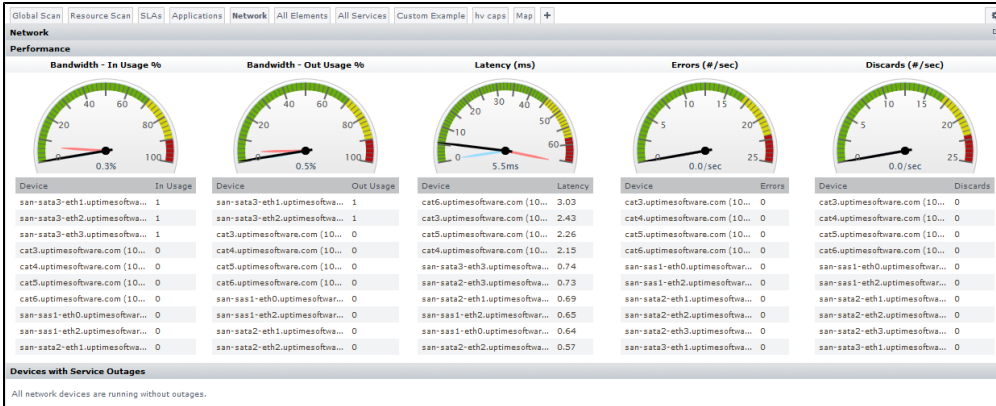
Global Scan | Resource Scan | SLAs | Applications | Network | All Elements | All Services | Custom Example | hv caps | Map | +

Network

Performance

Bandwidth - In Usage %

0 20 40 60 80 100

0.3%

| Device | In Usage |
|---|---|
| san-sata3-eth1.uptimesoftwa... | 1 |
| san-sata3-eth2.uptimesoftwa... | 1 |
| san-sata3-eth3.uptimesoftwa... | 1 |
| cat3.uptimesoftware.com (10... | 0 |
| cat4.uptimesoftware.com (10... | 0 |
| cat5.uptimesoftware.com (10... | 0 |
| cat6.uptimesoftware.com (10... | 0 |
| san-sas1-eth0.uptimesoftwa... | 0 |
| san-sas1-eth2.uptimesoftwa... | 0 |
| san-sata2-eth1.uptimesoftwa... | 0 |

Bandwidth - Out Usage %

0 20 40 60 80 100

0.5%

| Device | Out Usage |
|---|---|
| san-sata3-eth1.uptimesoftwa... | 1 |
| san-sata3-eth2.uptimesoftwa... | 1 |
| cat3.uptimesoftware.com (10... | 0 |
| cat4.uptimesoftware.com (10... | 0 |
| cat5.uptimesoftware.com (10... | 0 |
| cat6.uptimesoftware.com (10... | 0 |
| san-sas1-eth0.uptimesoftwa... | 0 |
| san-sas1-eth2.uptimesoftwa... | 0 |
| san-sata2-eth1.uptimesoftwa... | 0 |
| san-sata2-eth2.uptimesoftwa... | 0 |

Latency (ms)

0 10 20 30 40 50 60

5.5ms

| Device | Latency |
|---|---|
| cat6.uptimesoftware.com (10... | 3.03 |
| cat3.uptimesoftware.com (10... | 2.43 |
| cat5.uptimesoftware.com (10... | 2.26 |
| cat4.uptimesoftware.com (10... | 2.15 |
| san-sata3-eth3.uptimesoftwa... | 0.74 |
| san-sata3-eth2.uptimesoftwa... | 0.73 |
| san-sata2-eth1.uptimesoftwa... | 0.69 |
| san-sas1-eth2.uptimesoftwa... | 0.65 |
| san-sas1-eth0.uptimesoftwar... | 0.64 |
| san-sata2-eth2.uptimesoftwa... | 0.57 |

Errors (#/sec)

0 5 10 15 20 25

0.0/sec

| Device | Errors |
|---|---|
| cat3.uptimesoftware.com (10... | 0 |
| cat4.uptimesoftware.com (10... | 0 |
| cat5.uptimesoftware.com (10... | 0 |
| cat6.uptimesoftware.com (10... | 0 |
| san-sas1-eth0.uptimesoftwar... | 0 |
| san-sas1-eth2.uptimesoftwa... | 0 |
| san-sata2-eth1.uptimesoftwa... | 0 |
| san-sata2-eth2.uptimesoftwa... | 0 |
| san-sata2-eth3.uptimesoftwa... | 0 |
| san-sata3-eth1.uptimesoftwa... | 0 |

Discards (#/sec)

0 5 10 15 20 25

0.0/sec

| Device | Discards |
|---|---|
| cat3.uptimesoftware.com (10... | 0 |
| cat4.uptimesoftware.com (10... | 0 |
| cat5.uptimesoftware.com (10... | 0 |
| cat6.uptimesoftware.com (10... | 0 |
| san-sas1-eth0.uptimesoftwar... | 0 |
| san-sas1-eth2.uptimesoftwa... | 0 |
| san-sata2-eth1.uptimesoftwa... | 0 |
| san-sata2-eth2.uptimesoftwa... | 0 |
| san-sata2-eth3.uptimesoftwa... | 0 |
| san-sata3-eth1.uptimesoftwa... | 0 |

Devices with Service Outages

All network devices are running without outages.